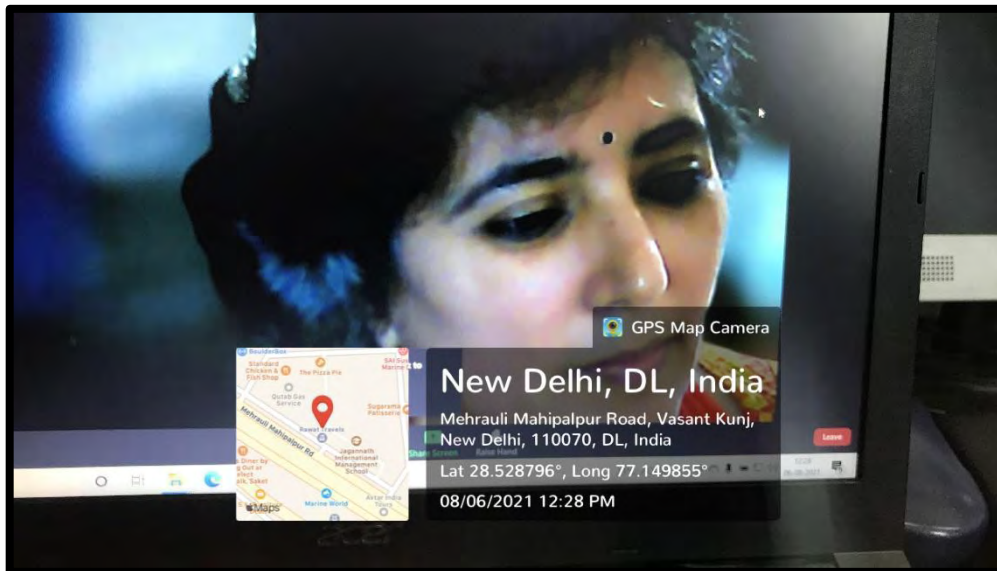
GPS Map Camera

New Delhi, DL, India

Mehrauli Mahipalpur Road, Vasant Kunj, New Delhi, 110070, DL, India

Lat 28.528796°, Long 77.149855°

08/06/2021 12:28 PM

BoulderBox
Standard Chicken & Fish Shop
The Pizza Pie
Qutab Gas Service
Mehrauli Mahipalpur Rd
Rawat Travels
Jagannath International Management School
Marine World
Maps

Share Screen
Raise Hand
Leave